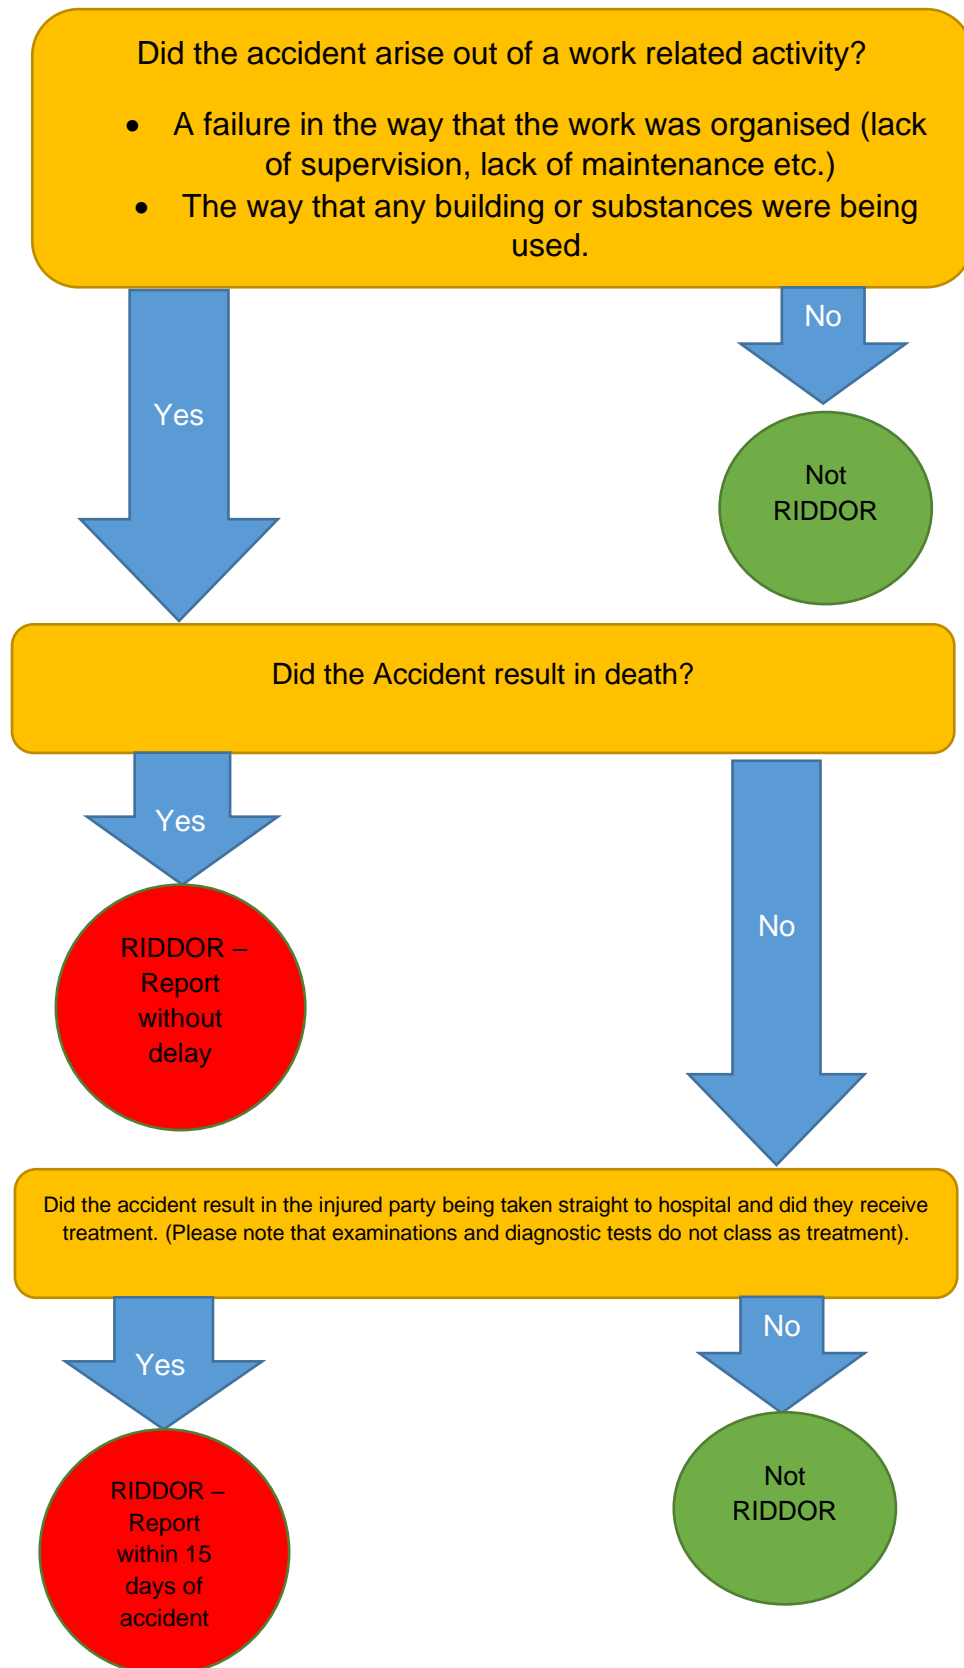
Did the accident arise out of a work related activity?

- A failure in the way that the work was organised (lack of supervision, lack of maintenance etc.)
- The way that any building or substances were being used.

Yes

No

Not RIDDOR

Did the Accident result in death?

Yes

RIDDOR – Report without delay

No

Did the accident result in the injured party being taken straight to hospital and did they receive treatment. (Please note that examinations and diagnostic tests do not class as treatment).

Yes

RIDDOR – Report within 15 days of accident

No

Not RIDDOR